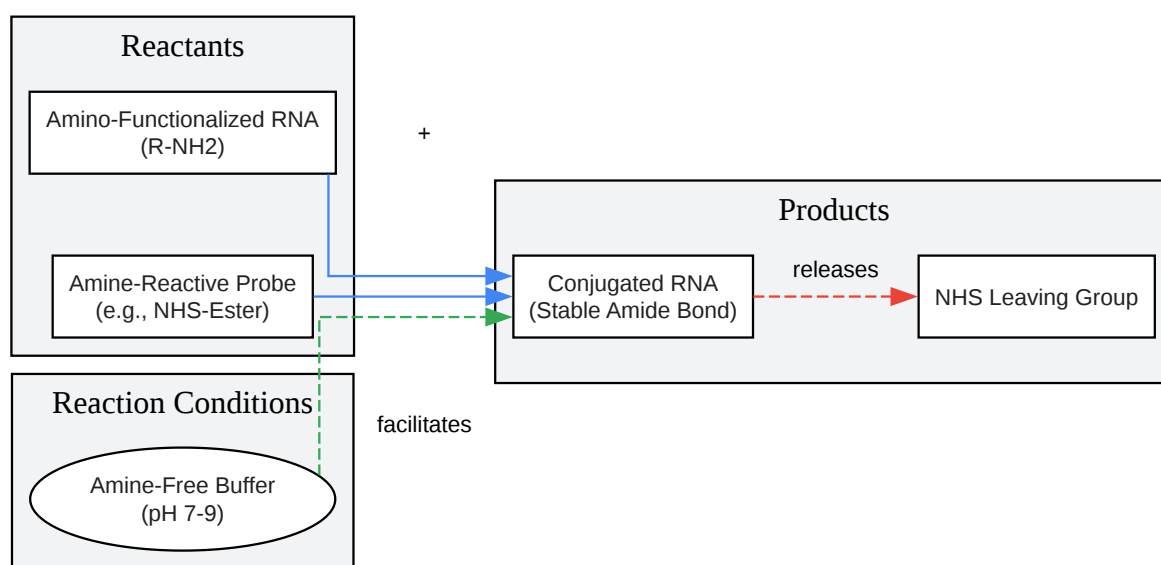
Reactants

Amino-Functionalized RNA
(R-NH2)

+

Amine-Reactive Probe
(e.g., NHS-Ester)

Products

Conjugated RNA
(Stable Amide Bond)

releases

NHS Leaving Group

Reaction Conditions

facilitates

Amine-Free Buffer
(pH 7-9)